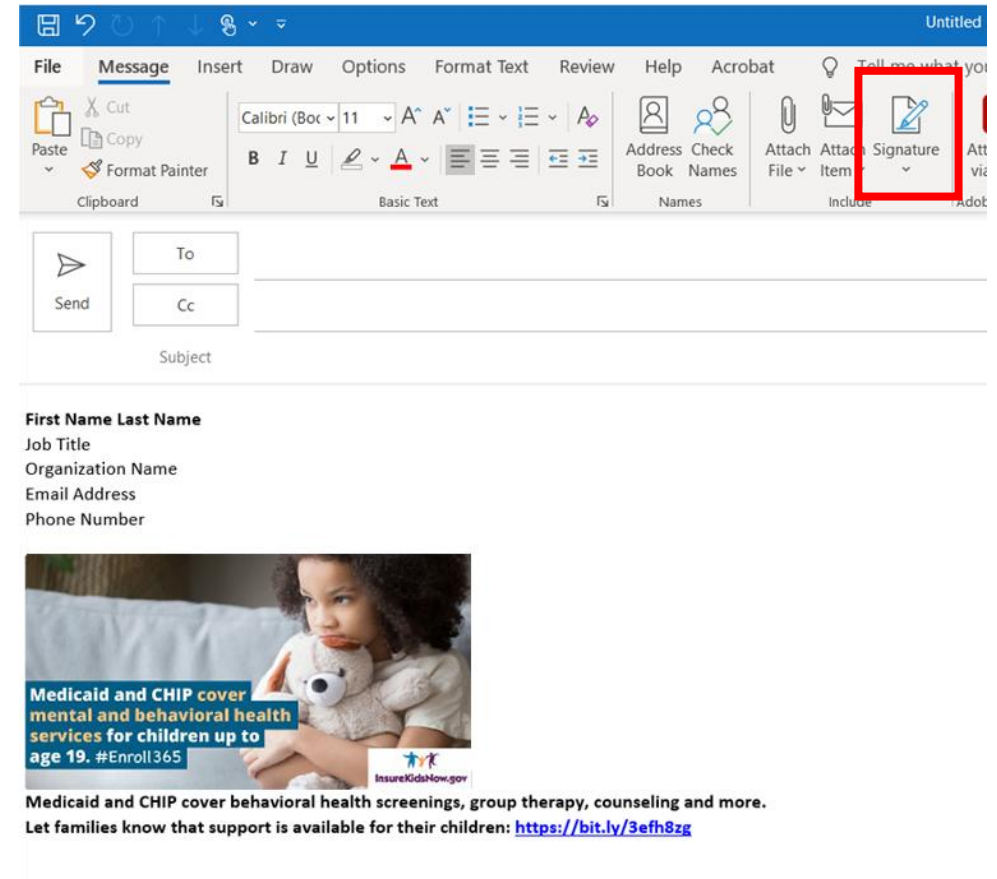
Untitled

File Message Insert Draw Options Format Text Review Help Acrobat Tell me what yo

Paste Cut Copy Format Painter
Clipboard

Calibri (Boc 11 A A B I U A
Basic Text

Address Book Check Names
Names

Attach File Attach Item Signature Att vi
Include Adob

Send
To
Cc
Subject

**First Name Last Name**
Job Title
Organization Name
Email Address
Phone Number

Medicaid and CHIP cover mental and behavioral health services for children up to age 19. #Enroll365

InsureKidsNow.gov

**Medicaid and CHIP cover behavioral health screenings, group therapy, counseling and more.**
**Let families know that support is available for their children: https://bit.ly/3efh8zg**